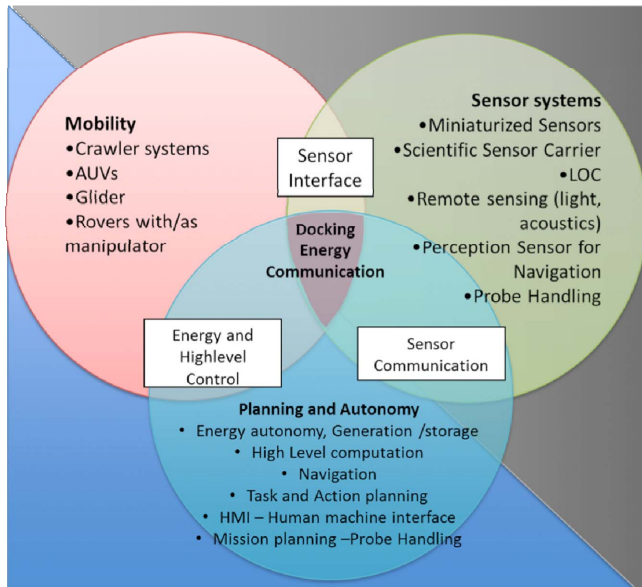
**Mobility**
•Crawler systems
•AUVs
•Glider
•Rovers with/as manipulator

Sensor Interface

**Sensor systems**
•Miniaturized Sensors
•Scientific Sensor Carrier
•LOC
•Remote sensing (light, acoustics)
•Perception Sensor for Navigation
•Probe Handling

Docking
Energy
Communication

Energy and Highlevel Control

Sensor Communication

**Planning and Autonomy**
• Energy autonomy, Generation /storage
• High Level computation
• Navigation
• Task and Action planning
• HMI – Human machine interface
• Mission planning –Probe Handling